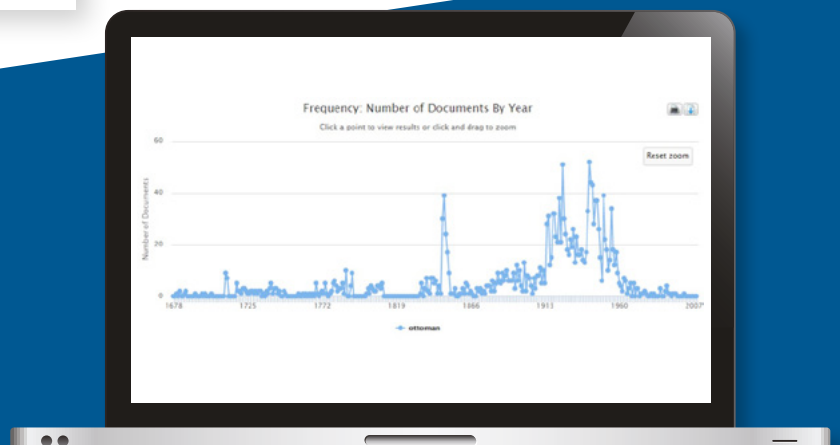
Frequency: Number of Documents By Year

Click a point to view results or click and drag to zoom

Reset zoom

Number of Documents

60

40

20

0

1678

1725

1772

1819

1866

1913

1960

2007

ottoman